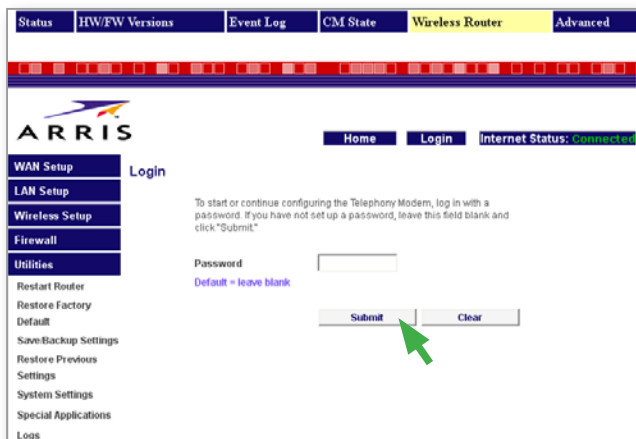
Status | HW/FW Versions | Event Log | CM State | Wireless Router | Advanced

ARRIS

Home Login Internet Status: Connected

WAN Setup
LAN Setup
Wireless Setup
Firewall
Utilities
Restart Router
Restore Factory Default
Save/Backup Settings
Restore Previous Settings
System Settings
Special Applications
Logs

Login

To start or continue configuring the Telephony Modem, log in with a password. If you have not set up a password, leave this field blank and click "Submit."

Password

Default = leave blank

Submit Clear